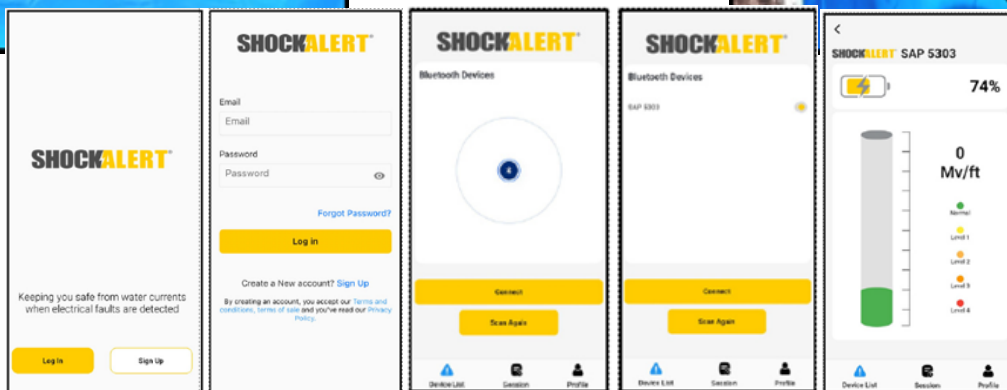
SHOCKALERT

Keeping you safe from water currents when electrical faults are detected

Log In

Sign Up

SHOCKALERT

Email

Email

Password

Password

Forgot Password?

Log in

Create a New account? Sign Up

By creating an account, you accept our Terms and conditions, terms of sale and you've read our Privacy Policy.

SHOCKALERT

Bluetooth Devices

Connect

Scan Again

Device List

Session

Profile

SHOCKALERT

Bluetooth Devices

SAP 5303

Connect

Scan Again

Device List

Session

Profile

<

SHOCKALERT SAP 5303

74%

0

Mv/ft

Normal

Level 1

Level 2

Level 3

Level 4

Device List

Session

Profile